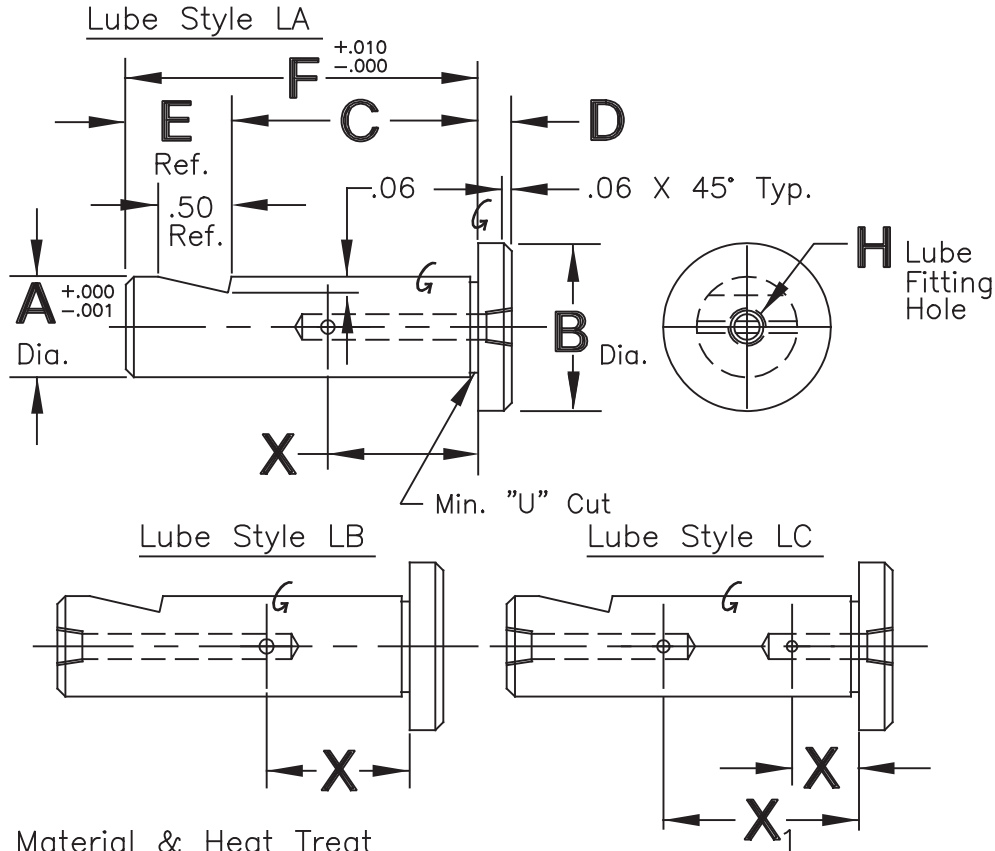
Lube Style LA

F $^{+.010}_{-.000}$

E
Ref.

C

D

.50
Ref.

.06

.06 X 45° Typ.

G

A $^{+.000}_{-.001}$
Dia.

G

B Dia.

H Lube
Fitting
Hole

X

Min. "U" Cut

Lube Style LB

G

X

Lube Style LC

G

X

$X_1$

Material & Heat Treat